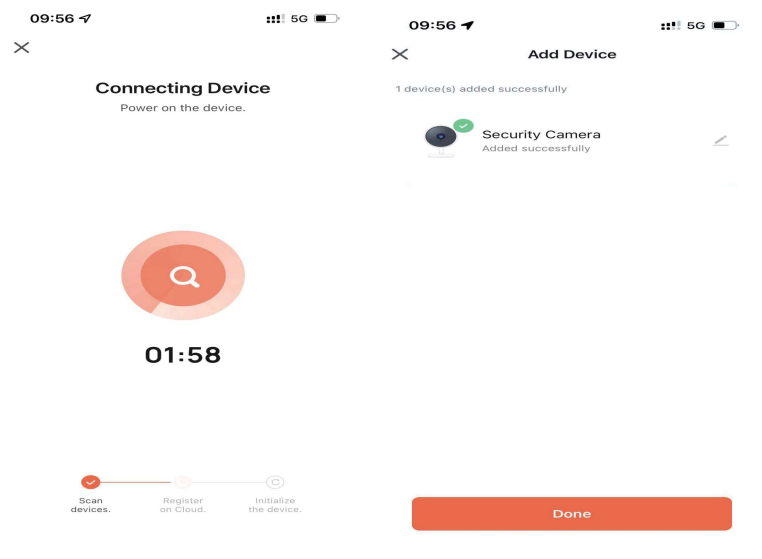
09:56 5G

Connecting Device

Power on the device.

01:58

Scan devices.

Register on Cloud.

Initialize the device.

09:56 5G

Add Device

1 device(s) added successfully

Security Camera

Added successfully

Done